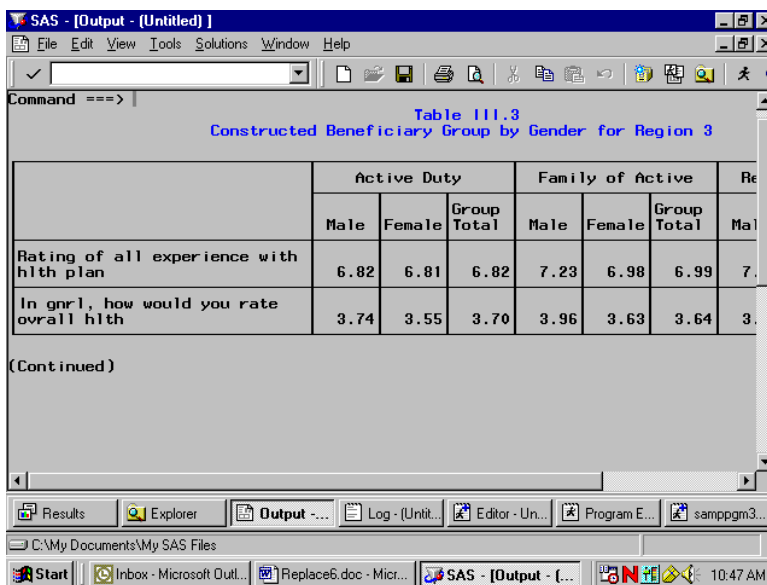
SAS - [Output - (Untitled) ]

File Edit View Tools Solutions Window Help

Command ===>

Table III.3
Constructed Beneficiary Group by Gender for Region 3

| | Active Duty | | | Family of Active | | | Re |
|---|---|---|---|---|---|---|---|
| | Male | Female | Group Total | Male | Female | Group Total | Ma |
| Rating of all experience with hlth plan | 6.82 | 6.81 | 6.82 | 7.23 | 6.98 | 6.99 | 7. |
| In gnrl, how would you rate ovrall hlth | 3.74 | 3.55 | 3.70 | 3.96 | 3.63 | 3.64 | 3. |

(Continued)

Results | Explorer | Output -... | Log - (Untit... | Editor - Un... | Program E... | samppgm3...

C:\My Documents\My SAS Files

Start | Inbox - Microsoft Outl... | Replace6.doc - Micr... | SAS - [Output - (... | 10:47 AM